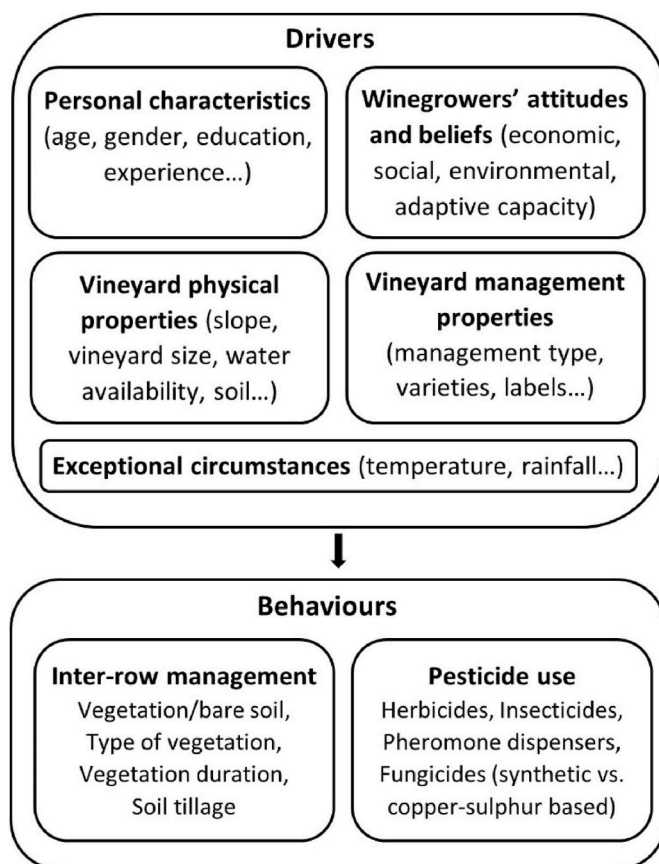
Drivers

Personal characteristics (age, gender, education, experience…)

Winegrowers' attitudes and beliefs (economic, social, environmental, adaptive capacity)

Vineyard physical properties (slope, vineyard size, water availability, soil…)

Vineyard management properties (management type, varieties, labels…)

Exceptional circumstances (temperature, rainfall…)

Behaviours

Inter-row management
Vegetation/bare soil, Type of vegetation, Vegetation duration, Soil tillage

Pesticide use
Herbicides, Insecticides, Pheromone dispensers, Fungicides (synthetic vs. copper-sulphur based)